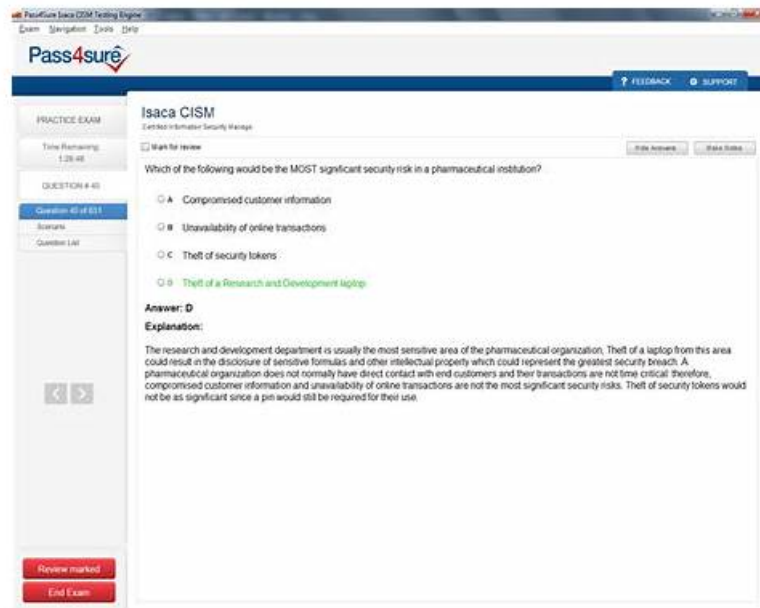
Pass4Sure Isaca CISM Testing Engine
Exam Navigation Tools Help

Pass4sure

FEEDBACK SUPPORT

PRACTICE EXAM
Time Remaining: 1:28:48
QUESTION # 40
Question 40 of 631
Scenario
Question List

Isaca CISM
Certified Information Security Manager

Mark for review

Hide Answers Show Notes

Which of the following would be the MOST significant security risk in a pharmaceutical institution?

A Compromised customer information

B Unavailability of online transactions

C Theft of security tokens

D Theft of a Research and Development laptop

Answer: D

Explanation:

The research and development department is usually the most sensitive area of the pharmaceutical organization. Theft of a laptop from this area could result in the disclosure of sensitive formulas and other intellectual property which could represent the greatest security breach. A pharmaceutical organization does not normally have direct contact with end customers and their transactions are not time critical: therefore, compromised customer information and unavailability of online transactions are not the most significant security risks. Theft of security tokens would not be as significant since a pin would still be required for their use.

Review marked
End Exam